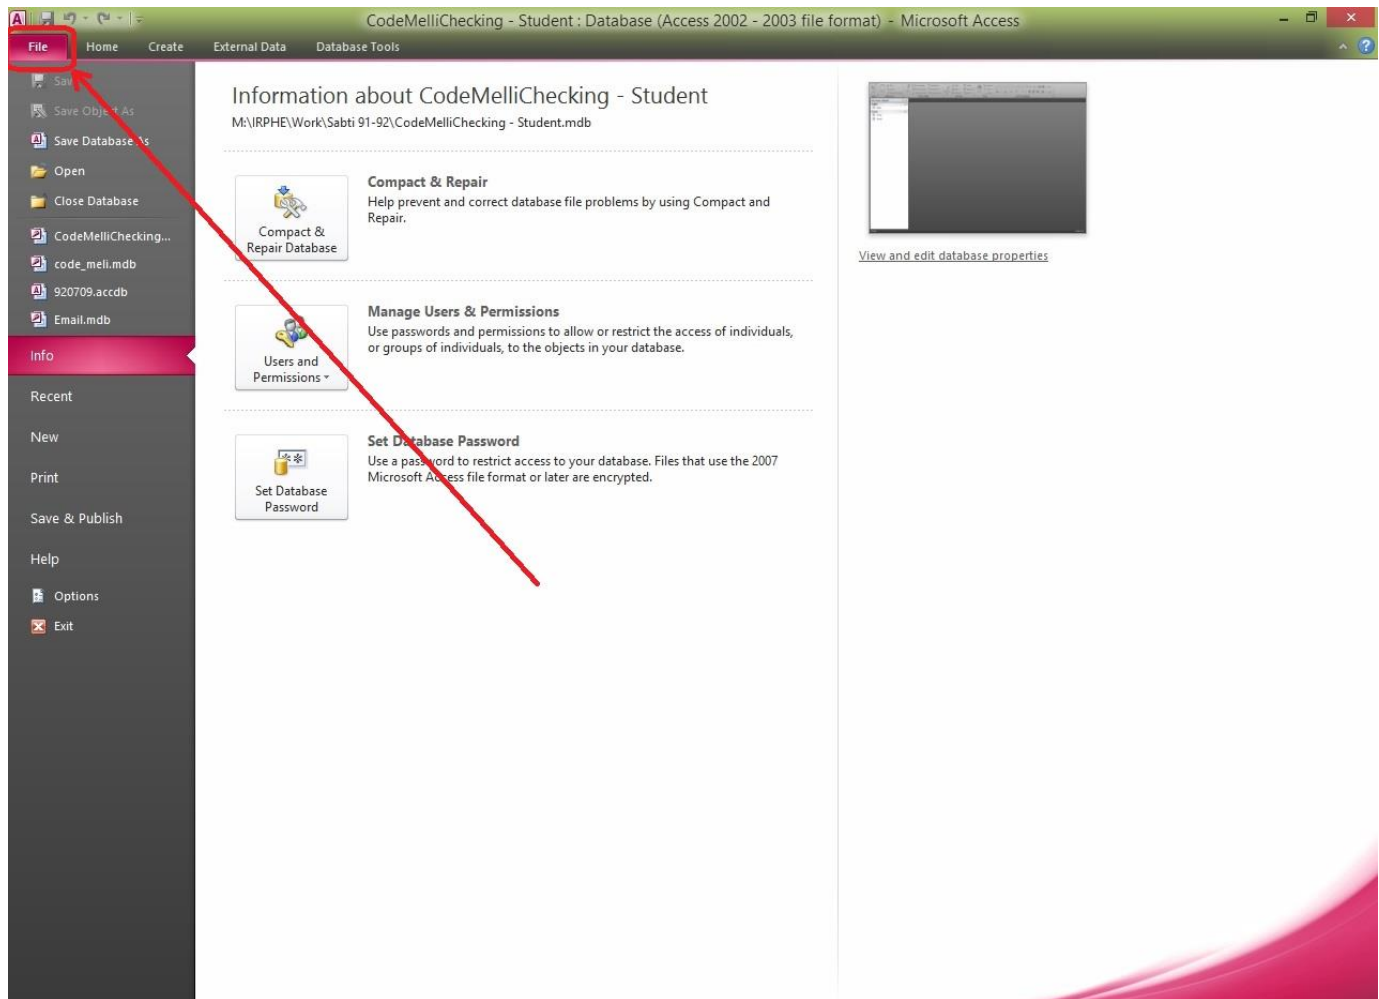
CodeMelliChecking - Student : Database (Access 2002 - 2003 file format) - Microsoft Access

File Home Create External Data Database Tools

Sav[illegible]
Save Obje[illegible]t As
Save Database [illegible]s
Open
Close Database
CodeMelliChecking...
code_meli.mdb
920709.accdb
Email.mdb
Info
Recent
New
Print
Save & Publish
Help
Options
Exit

Information about CodeMelliChecking - Student
M:\IRPHE\Work\Sabti 91-92\CodeMelliChecking - Student.mdb

Compact & Repair Database

Compact & Repair
Help prevent and correct database file problems by using Compact and Repair.

Users and Permissions

Manage Users & Permissions
Use passwords and permissions to allow or restrict the access of individuals, or groups of individuals, to the objects in your database.

Set Database Password

Set D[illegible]tabase Password
Use a pas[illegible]word to restrict access to your database. Files that use the 2007 Microsoft A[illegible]ess file format or later are encrypted.

View and edit database properties